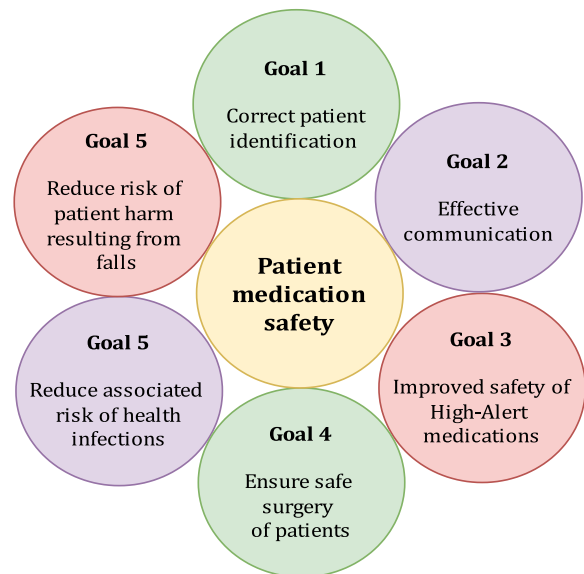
Goal 1

Correct patient identification

Goal 5

Reduce risk of patient harm resulting from falls

Goal 2

Effective communication

Patient medication safety

Goal 5

Reduce associated risk of health infections

Goal 3

Improved safety of High-Alert medications

Goal 4

Ensure safe surgery of patients